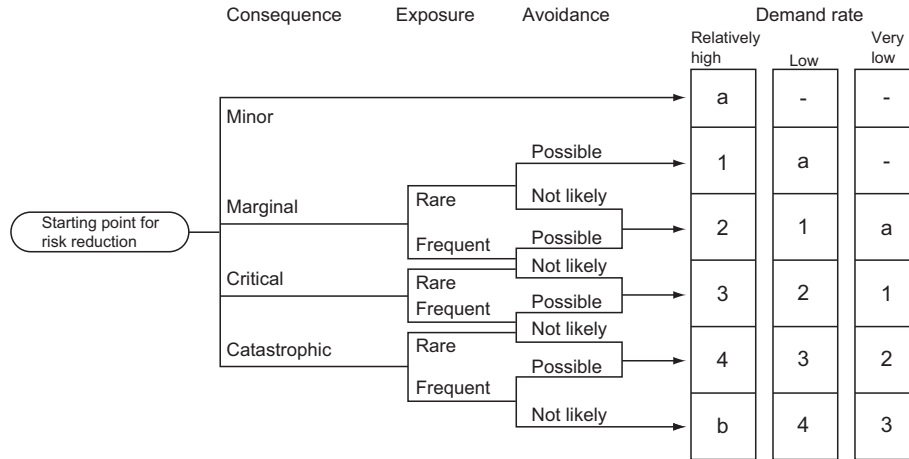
Consequence Exposure Avoidance Demand rate

Starting point for risk reduction

Minor

Marginal

Critical

Catastrophic

Rare

Frequent

Rare

Frequent

Rare

Frequent

Possible

Not likely

Possible

Not likely

Possible

Not likely

Possible

Not likely

| Relatively high | Low | Very low |
|---|---|---|
| a | - | - |
| 1 | a | - |
| 2 | 1 | a |
| 3 | 2 | 1 |
| 4 | 3 | 2 |
| b | 4 | 3 |